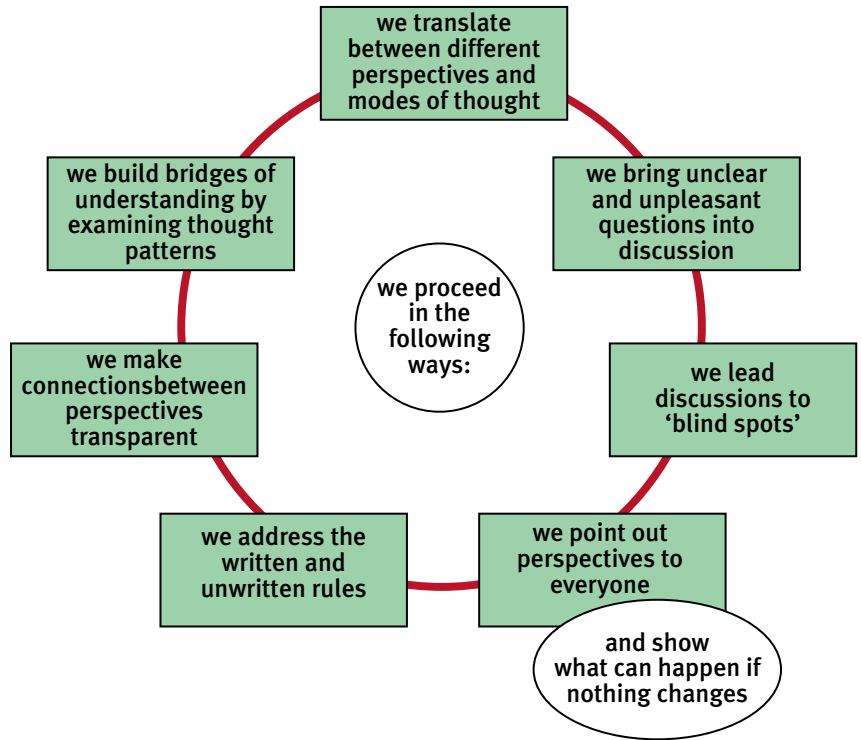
we proceed in the following ways:

we translate between different perspectives and modes of thought

we bring unclear and unpleasant questions into discussion

we lead discussions to ‘blind spots’

we point out perspectives to everyone

and show what can happen if nothing changes

we address the written and unwritten rules

we make connectionsbetween perspectives transparent

we build bridges of understanding by examining thought patterns